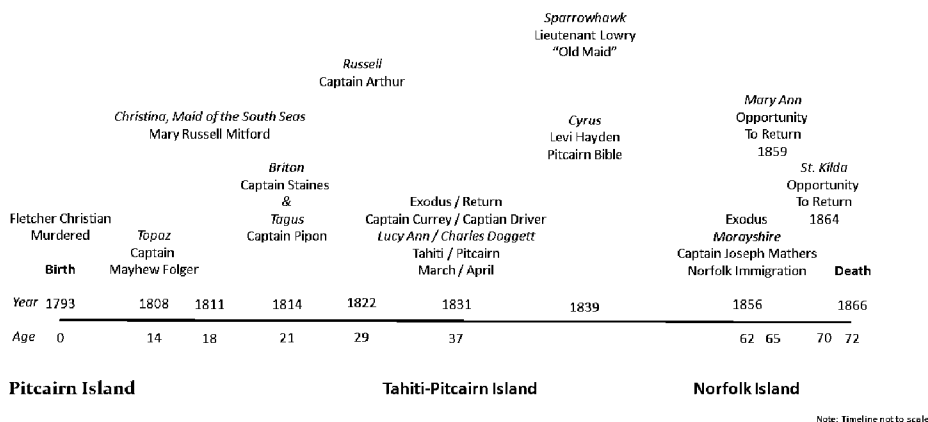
*Sparrowhawk*
Lieutenant Lowry
"Old Maid"

*Russell*
Captain Arthur

*Christina, Maid of the South Seas*
Mary Russell Mitford

*Briton*
Captain Staines
&
*Tagus*
Captain Pipon

Fletcher Christian
Murdered

*Topaz*
Captain
Mayhew Folger

Birth

Exodus / Return
Captain Currey / Captian Driver
*Lucy Ann / Charles Doggett*
Tahiti / Pitcairn
March / April

*Cyrus*
Levi Hayden
Pitcairn Bible

*Mary Ann*
Opportunity
To Return
1859

*St. Kilda*
Opportunity
To Return
1864

Exodus
*Morayshire*
Captain Joseph Mathers
Norfolk Immigration

Death

| *Year* | 1793 | 1808 | 1811 | 1814 | 1822 | 1831 | 1839 | 1856 | | | | 1866 |
|---|---|---|---|---|---|---|---|---|---|---|---|---|
| *Age* | 0 | 14 | 18 | 21 | 29 | 37 | | 62 | 65 | 70 | 72 | |

Pitcairn Island

Tahiti-Pitcairn Island

Norfolk Island

Note: Timeline not to scale